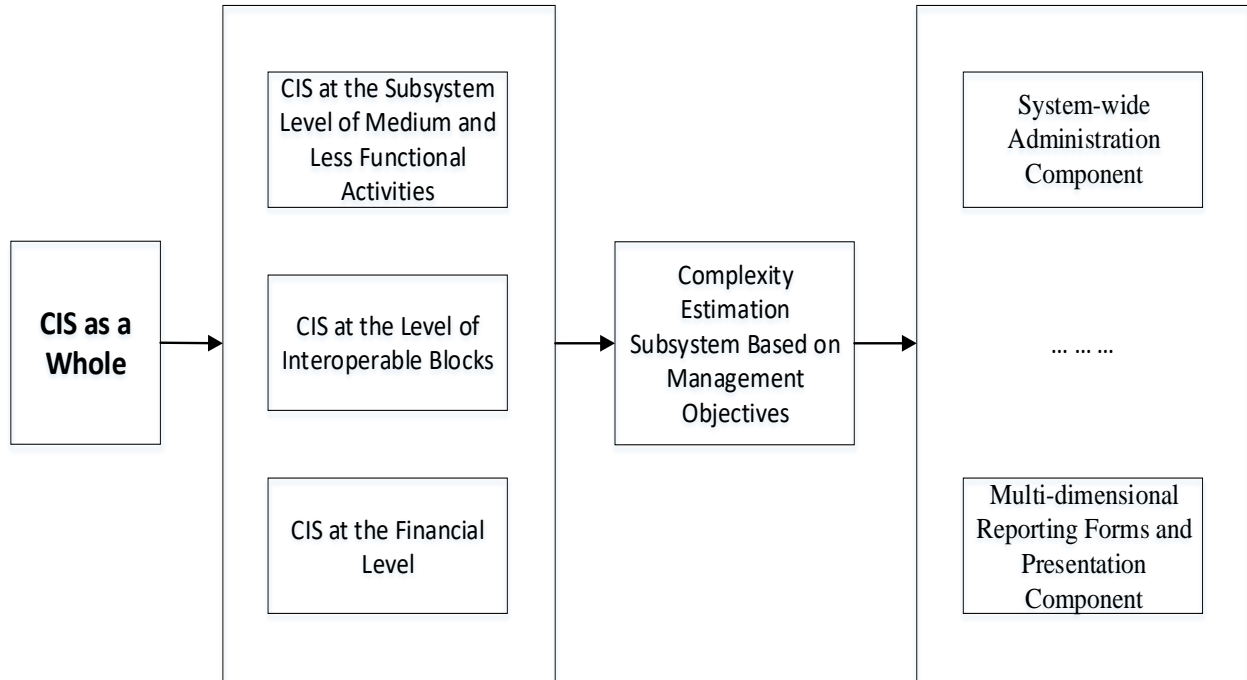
CIS as a Whole

CIS at the Subsystem Level of Medium and Less Functional Activities

CIS at the Level of Interoperable Blocks

CIS at the Financial Level

Complexity Estimation Subsystem Based on Management Objectives

System-wide Administration Component

… … …

Multi-dimensional Reporting Forms and Presentation Component